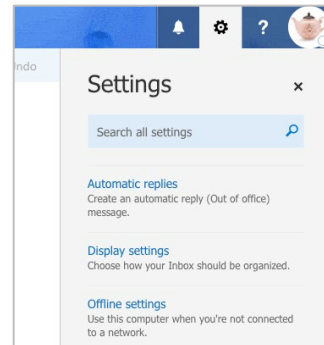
?

Indo

Settings

×

Search all settings

Automatic replies
Create an automatic reply (Out of office) message.

Display settings
Choose how your Inbox should be organized.

Offline settings
Use this computer when you're not connected to a network.